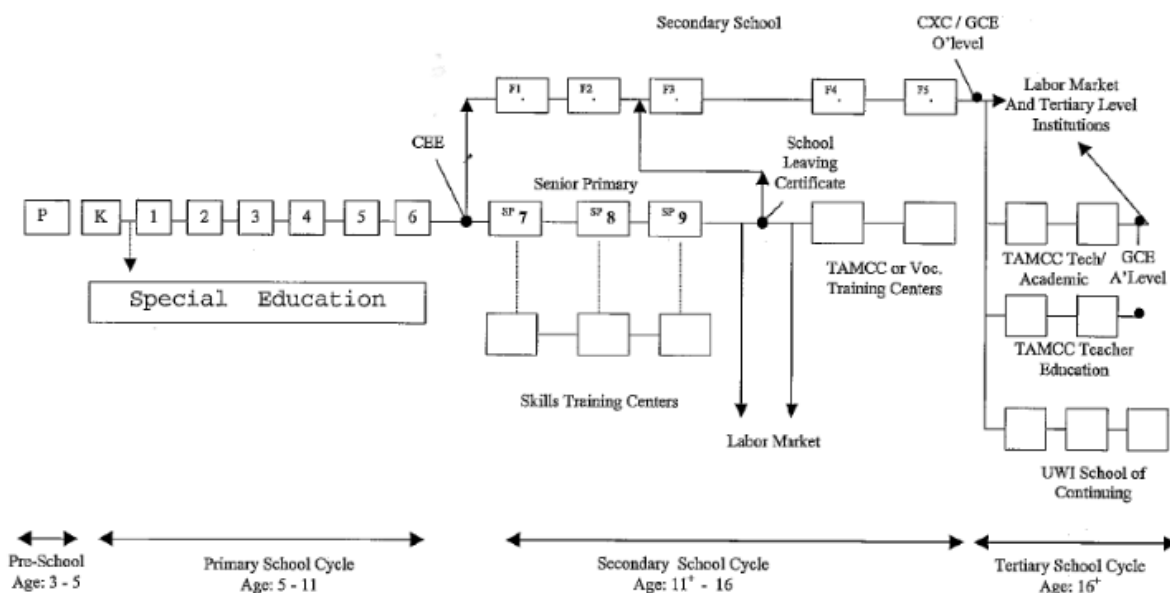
Secondary School

CXC / GCE O'level

Labor Market And Tertiary Level Institutions

F1

F2

F3

F4

F5

CEE

School Leaving Certificate

Senior Primary

P

K

1

2

3

4

5

6

SP 7

SP 8

SP 9

TAMCC or Voc. Training Centers

TAMCC Tech/ Academic

GCE A'Level

Special Education

TAMCC Teacher Education

Skills Training Centers

Labor Market

UWI School of Continuing

Pre-School Age: 3 - 5

Primary School Cycle Age: 5 - 11

Secondary School Cycle Age: $11^{+}$ - 16

Tertiary School Cycle Age: $16^{+}$